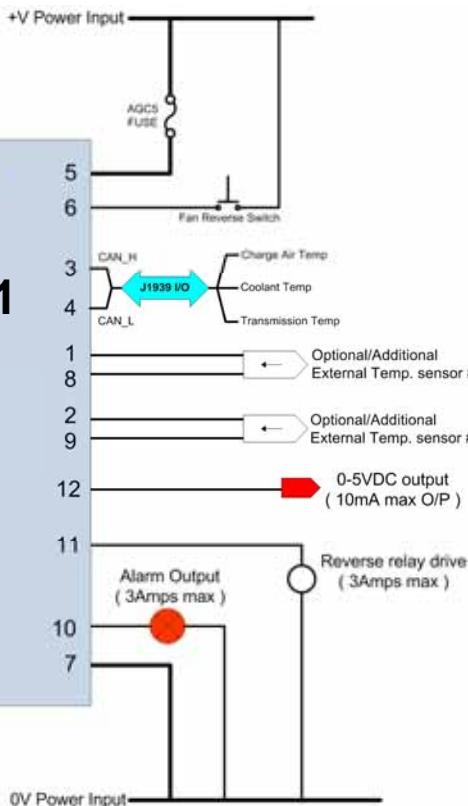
+V Power Input

AGC5 FUSE

5
6

Fan Reverse Switch

1

3
4

CAN_H
CAN_L

J1939 I/O

Charge Air Temp
Coolant Temp
Transmission Temp

1
8

Optional/Additional External Temp. sensor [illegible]

2
9

Optional/Additional External Temp. sensor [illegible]

12

0-5VDC output ( 10mA max O/P )

11

Reverse relay drive ( 3Amps max )

Alarm Output ( 3Amps max )

10
7

0V Power Input